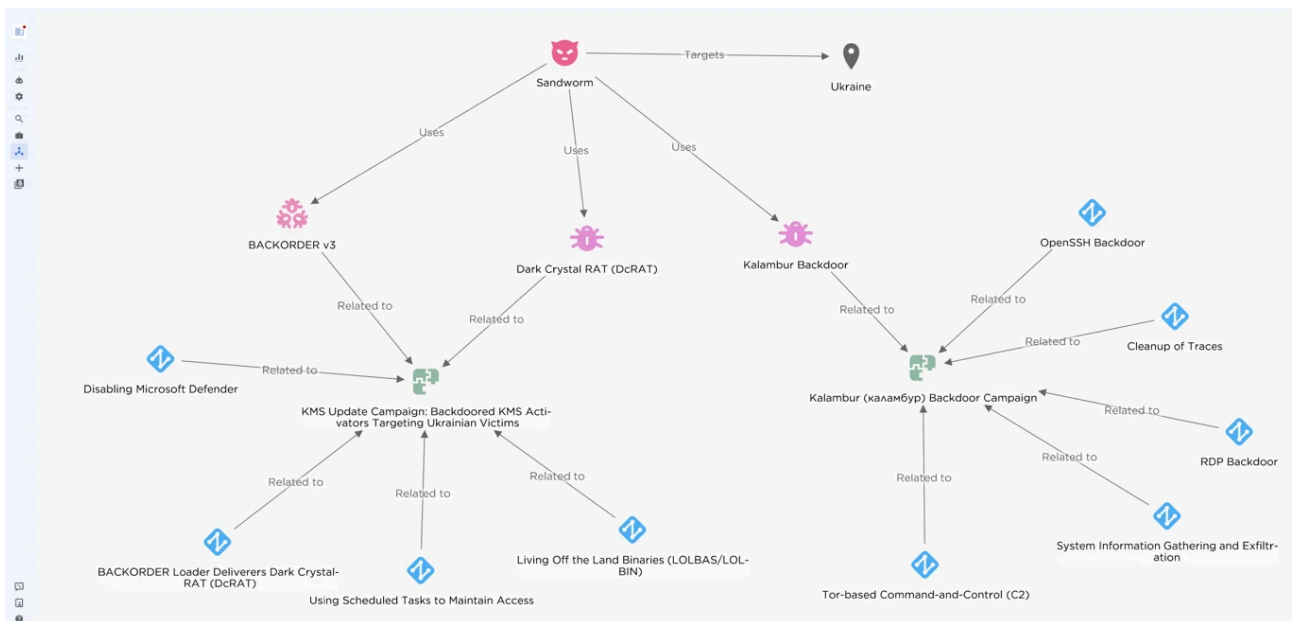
Sandworm

Targets

Ukraine

Uses

Uses

Uses

BACKORDER v3

Dark Crystal RAT (DcRAT)

Kalambur Backdoor

OpenSSH Backdoor

Related to

Related to

Related to

Related to

Related to

Cleanup of Traces

Disabling Microsoft Defender

Related to

KMS Update Campaign: Backdoored KMS Activators Targeting Ukrainian Victims

Kalambur (каламбур) Backdoor Campaign

Related to

Related to

RDP Backdoor

Related to

Related to

Related to

Related to

BACKORDER Loader Deliverers Dark Crystal-RAT (DcRAT)

Using Scheduled Tasks to Maintain Access

Living Off the Land Binaries (LOLBAS/LOL-BIN)

Tor-based Command-and-Control (C2)

System Information Gathering and Exfiltration